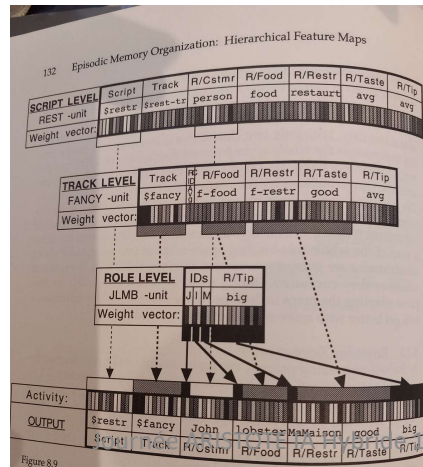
132 Episodic Memory Organization: Hierarchical Feature Maps

SCRIPT LEVEL

| Script | Track | R/Cstmr | R/Food | R/Restr | R/Taste | R/Tip |
|---|---|---|---|---|---|---|
| $restr | $rest-tr | person | food | restaurt | avg | avg |

REST -unit

Weight vector:

TRACK LEVEL

| Track | R/C | R/Food | R/Restr | R/Taste | R/Tip |
|---|---|---|---|---|---|
| $fancy | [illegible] | f-food | f-restr | good | avg |

FANCY -unit

Weight vector:

ROLE LEVEL

| IDs | R/Tip |
|---|---|
| J I M | big |

JLMB -unit

Weight vector:

Activity:

OUTPUT

| $restr | $fancy | John | lobster | MaMaison | good | big |
|---|---|---|---|---|---|---|
| Script | Track | R/Cstmr | R/Food | R/Restr | R/Taste | R/Tip |

Figure 8.9